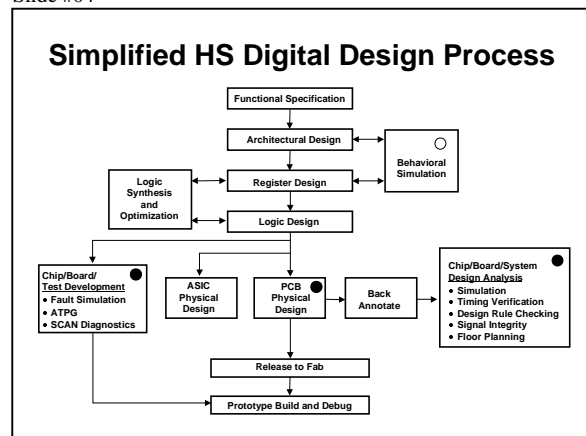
Slide #64

Simplified HS Digital Design Process

Functional Specification

Architectural Design

Behavioral Simulation

Logic Synthesis and Optimization

Register Design

Logic Design

Chip/Board/ Test Development
• Fault Simulation
• ATPG
• SCAN Diagnostics

ASIC Physical Design

PCB Physical Design

Back Annotate

Chip/Board/System Design Analysis
• Simulation
• Timing Verification
• Design Rule Checking
• Signal Integrity
• Floor Planning

Release to Fab

Prototype Build and Debug